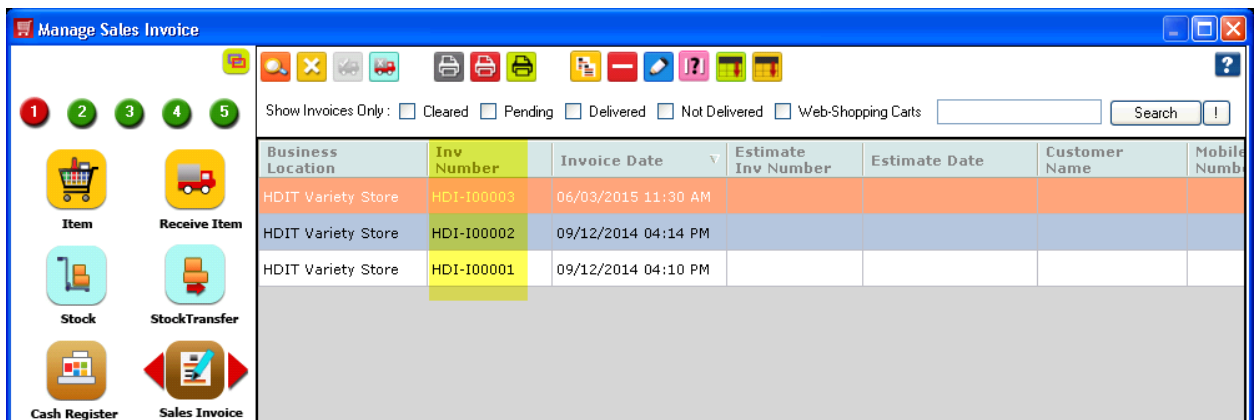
Manage Sales Invoice

1 2 3 4 5

Item
Receive Item
Stock
StockTransfer
Cash Register
Sales Invoice

Show Invoices Only : Cleared Pending Delivered Not Delivered Web-Shopping Carts Search !

| Business Location | Inv Number | Invoice Date | Estimate Inv Number | Estimate Date | Customer Name | Mobile Numb |
|---|---|---|---|---|---|---|
| HDIT Variety Store | HDI-I00003 | 06/03/2015 11:30 AM | | | | |
| HDIT Variety Store | HDI-I00002 | 09/12/2014 04:14 PM | | | | |
| HDIT Variety Store | HDI-I00001 | 09/12/2014 04:10 PM | | | | |